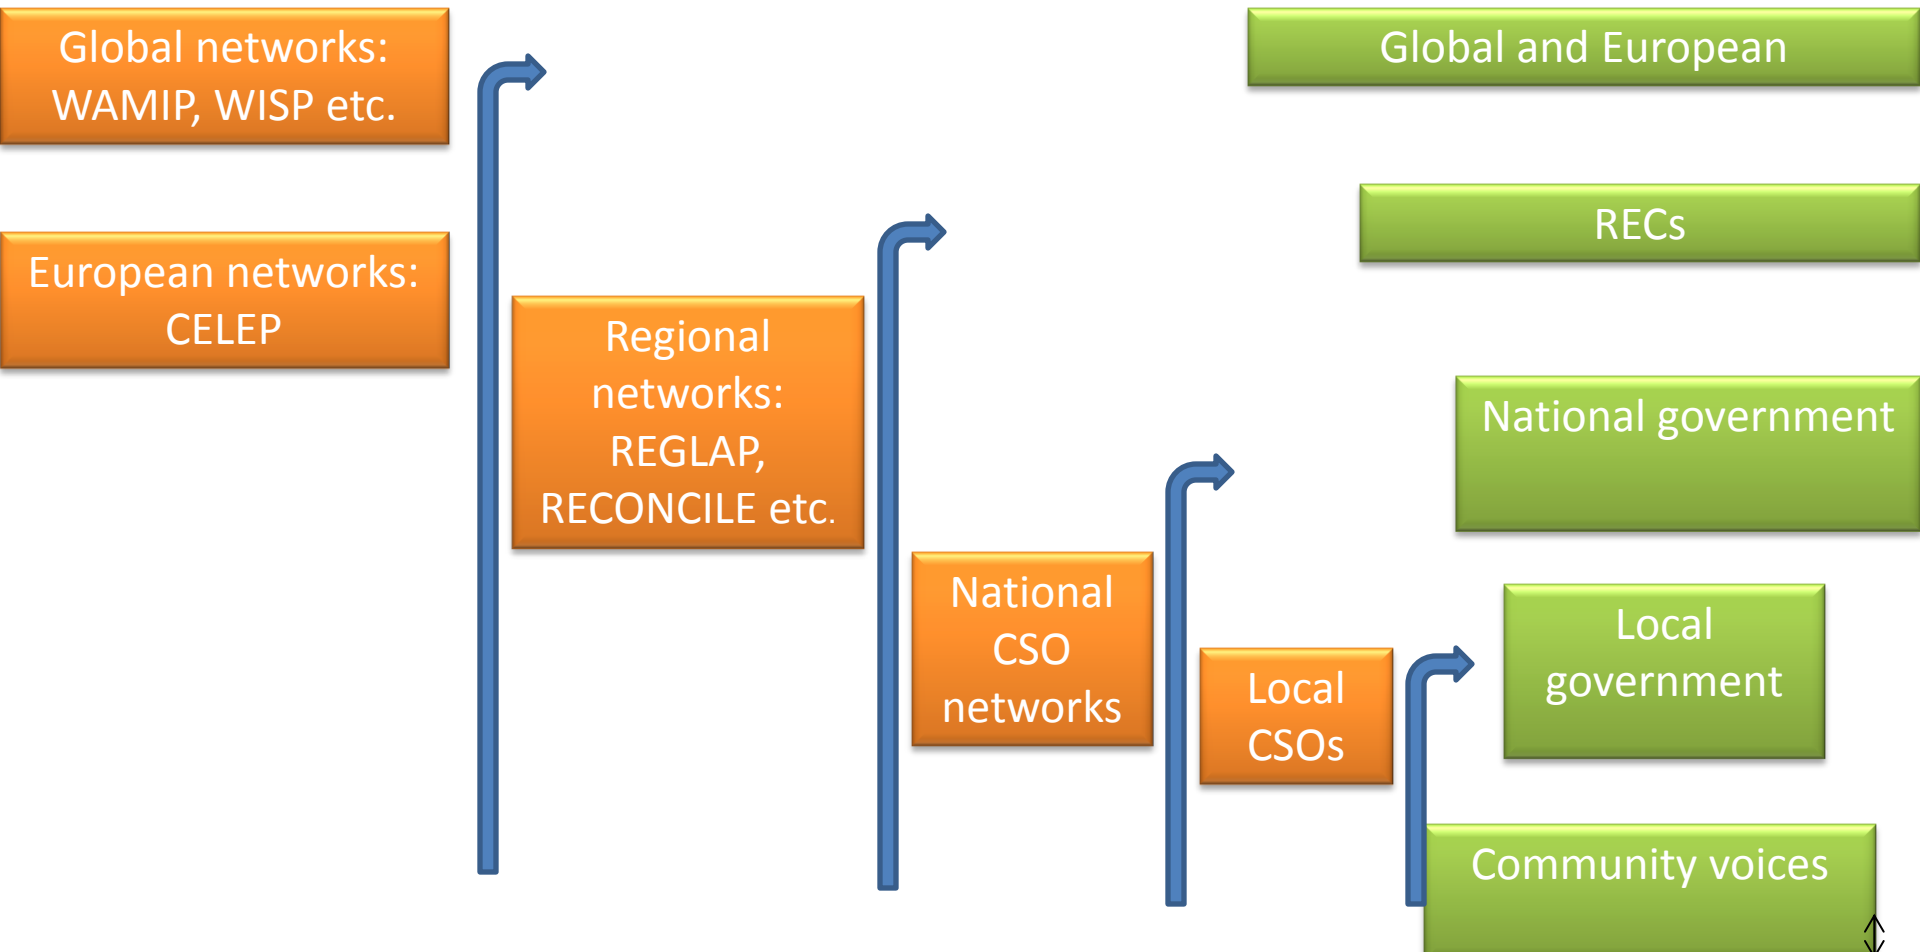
Global networks: WAMIP, WISP etc.

European networks: CELEP

Regional networks: REGLAP, RECONCILE etc.

National CSO networks

Local CSOs

Global and European

RECs

National government

Local government

Community voices